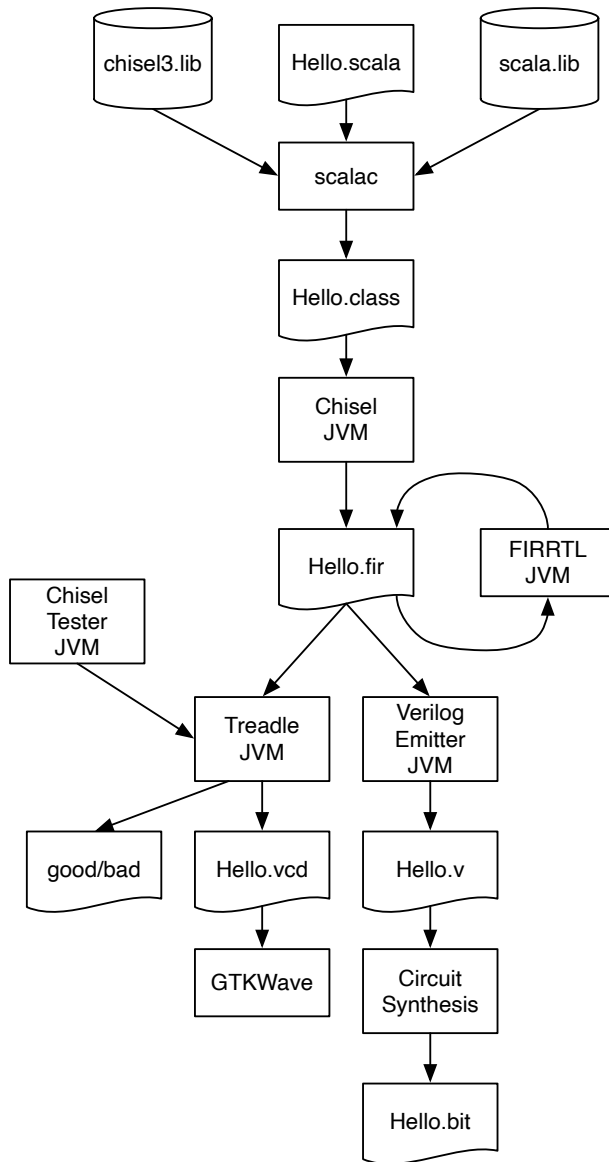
chisel3.lib

Hello.scala

scala.lib

scalac

Hello.class

Chisel JVM

Hello.fir

FIRRTL JVM

Chisel Tester JVM

Treadle JVM

Verilog Emitter JVM

good/bad

Hello.vcd

Hello.v

GTKWave

Circuit Synthesis

Hello.bit